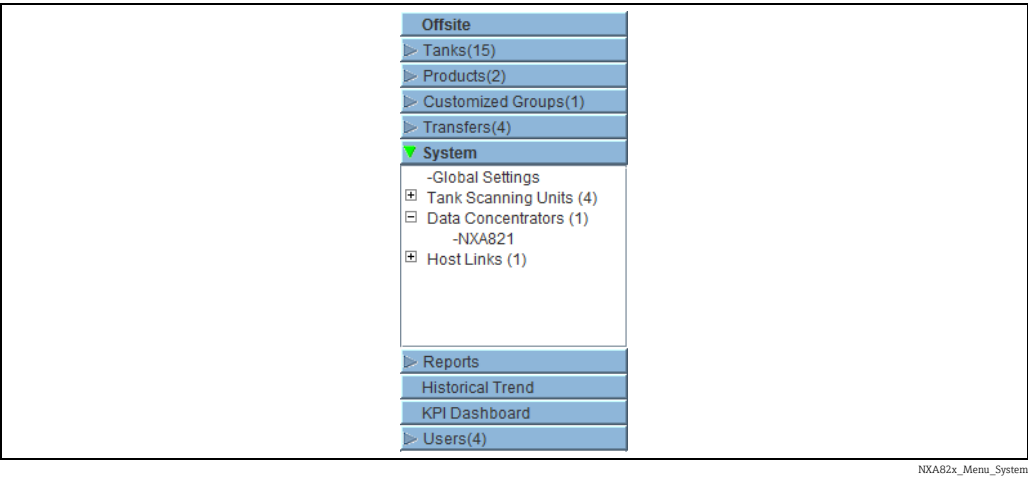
Offsite
Tanks(15)
Products(2)
Customized Groups(1)
Transfers(4)
System
-Global Settings
Tank Scanning Units (4)
Data Concentrators (1)
-NXA821
Host Links (1)
Reports
Historical Trend
KPI Dashboard
Users(4)

NXA82x_Menu_System